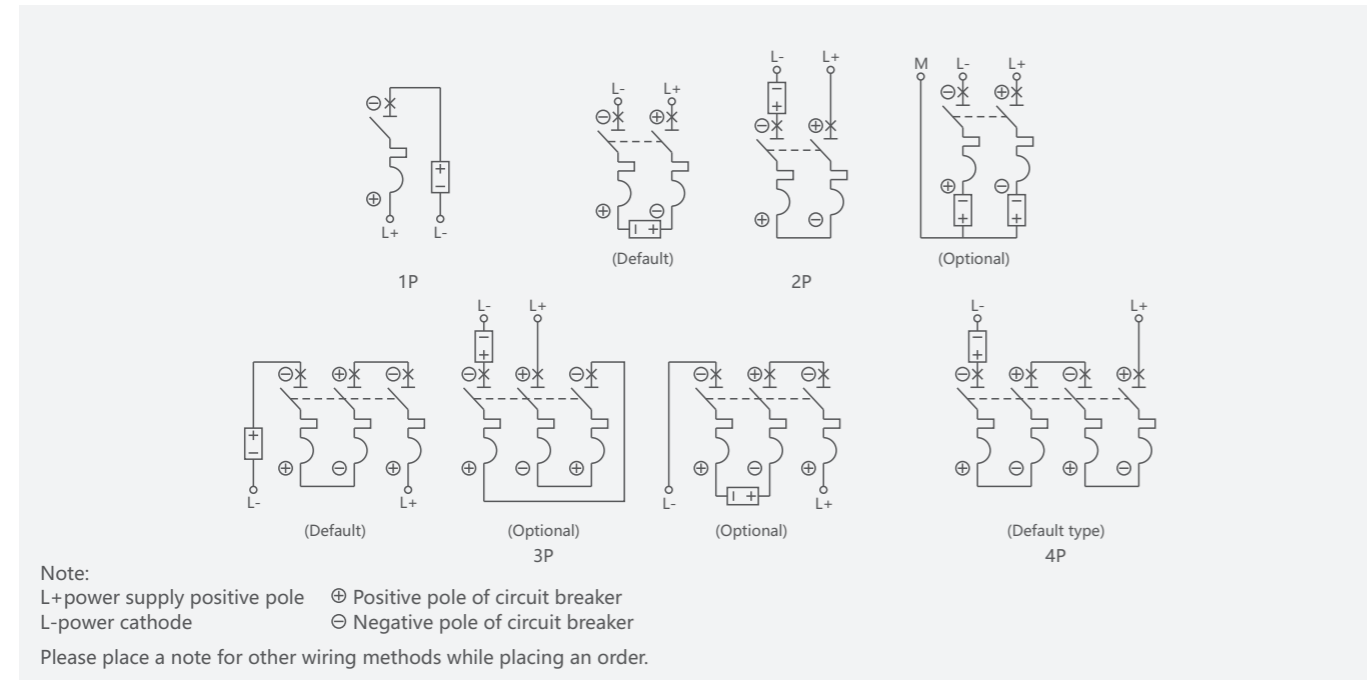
⊖ ⊕ L+ L- + −

1P

L- L+ ⊖ ⊕ ⊕ ⊖ (Default)

L- L+ ⊖ ⊕ ⊕ ⊖

2P

M L- L+ ⊖ ⊕ ⊕ ⊖ (Optional)

⊖ ⊕ ⊖ ⊕ ⊖ ⊕ L- L+ (Default)

L- L+ ⊖ ⊕ ⊖ ⊕ ⊖ ⊕ (Optional)

3P

⊖ ⊕ ⊖ ⊕ ⊖ L- L+ (Optional)

L- L+ ⊖ ⊕ ⊖ ⊕ ⊕ ⊖ ⊕ ⊖ (Default type)

4P

Note:
L+power supply positive pole ⊕ Positive pole of circuit breaker
L-power cathode ⊖ Negative pole of circuit breaker

Please place a note for other wiring methods while placing an order.